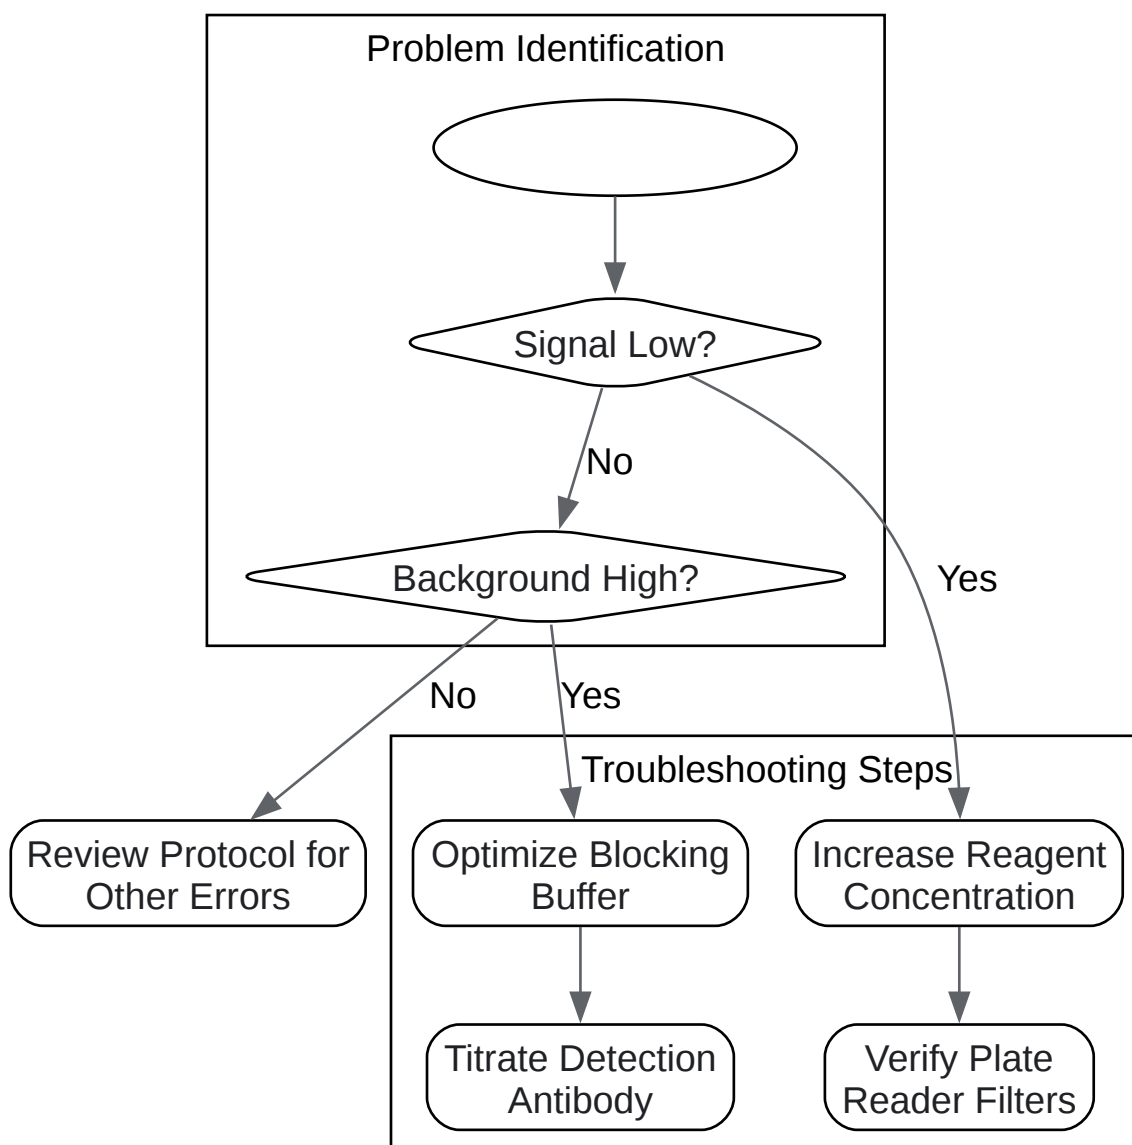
Problem Identification

Signal Low?

No

Yes

Background High?

No

Yes

Troubleshooting Steps

Review Protocol for Other Errors

Optimize Blocking Buffer

Increase Reagent Concentration

Titrate Detection Antibody

Verify Plate Reader Filters